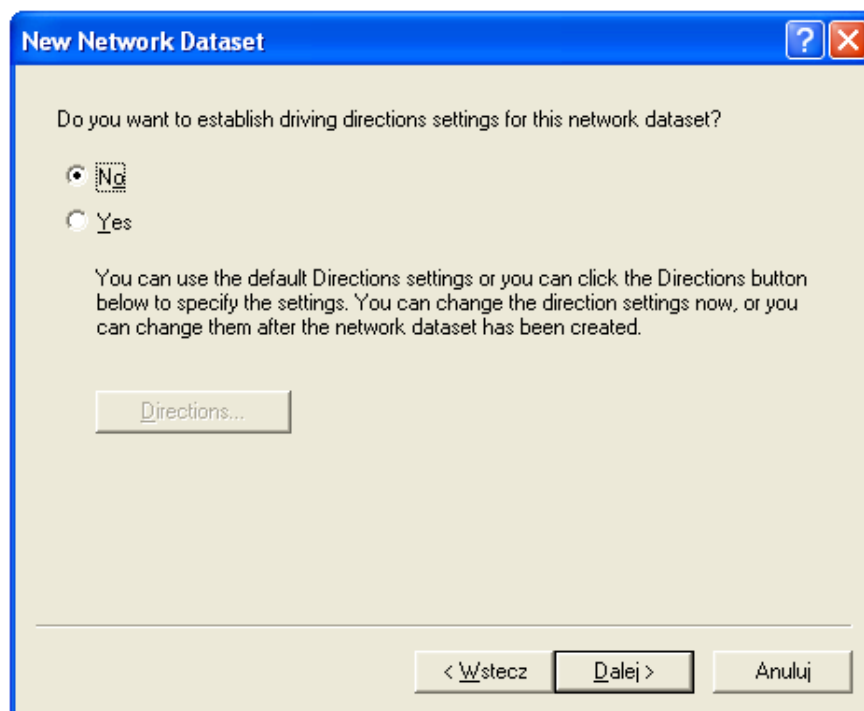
New Network Dataset

?

Do you want to establish driving directions settings for this network dataset?

No

Yes

You can use the default Directions settings or you can click the Directions button below to specify the settings. You can change the direction settings now, or you can change them after the network dataset has been created.

Directions...

< Wstecz

Dalej >

Anuluj